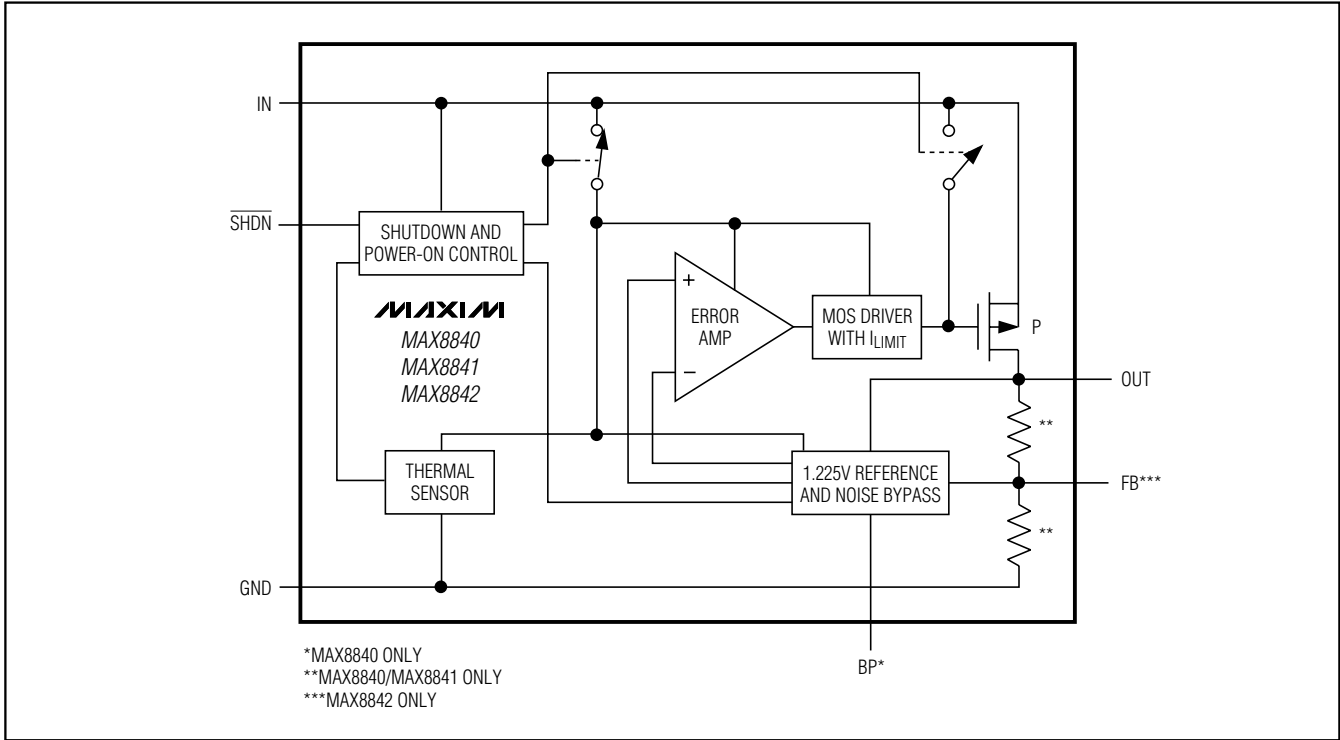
IN

$\overline{SHDN}$

SHUTDOWN AND POWER-ON CONTROL

MAXIM

MAX8840
MAX8841
MAX8842

+

ERROR AMP

−

MOS DRIVER WITH $I_{LIMIT}$

P

OUT

**

FB***

**

THERMAL SENSOR

1.225V REFERENCE AND NOISE BYPASS

GND

BP*

*MAX8840 ONLY
**MAX8840/MAX8841 ONLY
***MAX8842 ONLY